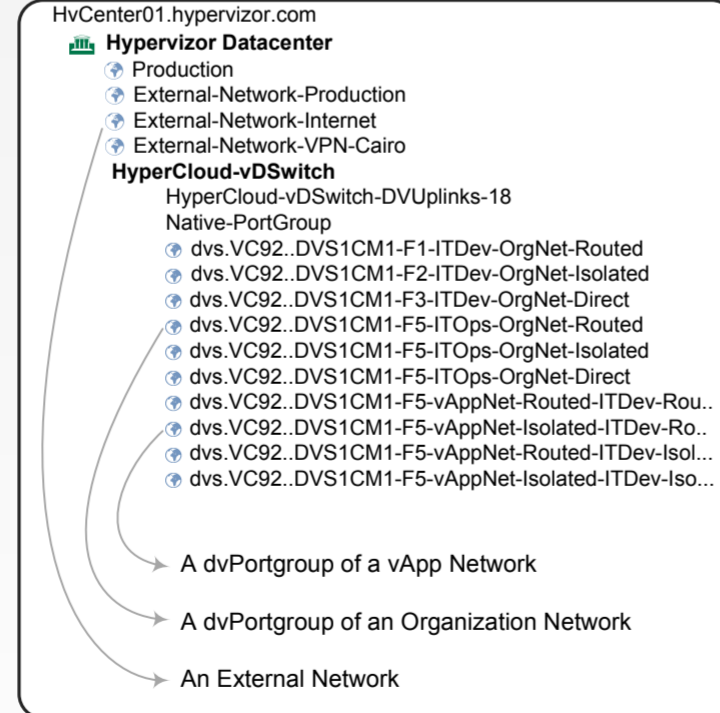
HvCenter01.hypervizor.com
Hypervizor Datacenter
Production
External-Network-Production
External-Network-Internet
External-Network-VPN-Cairo
HyperCloud-vDSwitch
HyperCloud-vDSwitch-DVUplinks-18
Native-PortGroup
dvs.VC92..DVS1CM1-F1-ITDev-OrgNet-Routed
dvs.VC92..DVS1CM1-F2-ITDev-OrgNet-Isolated
dvs.VC92..DVS1CM1-F3-ITDev-OrgNet-Direct
dvs.VC92..DVS1CM1-F5-ITOps-OrgNet-Routed
dvs.VC92..DVS1CM1-F5-ITOps-OrgNet-Isolated
dvs.VC92..DVS1CM1-F5-ITOps-OrgNet-Direct
dvs.VC92..DVS1CM1-F5-vAppNet-Routed-ITDev-Rou..
dvs.VC92..DVS1CM1-F5-vAppNet-Isolated-ITDev-Ro..
dvs.VC92..DVS1CM1-F5-vAppNet-Routed-ITDev-Isol...
dvs.VC92..DVS1CM1-F5-vAppNet-Isolated-ITDev-Iso...

A dvPortgroup of a vApp Network

A dvPortgroup of an Organization Network

An External Network